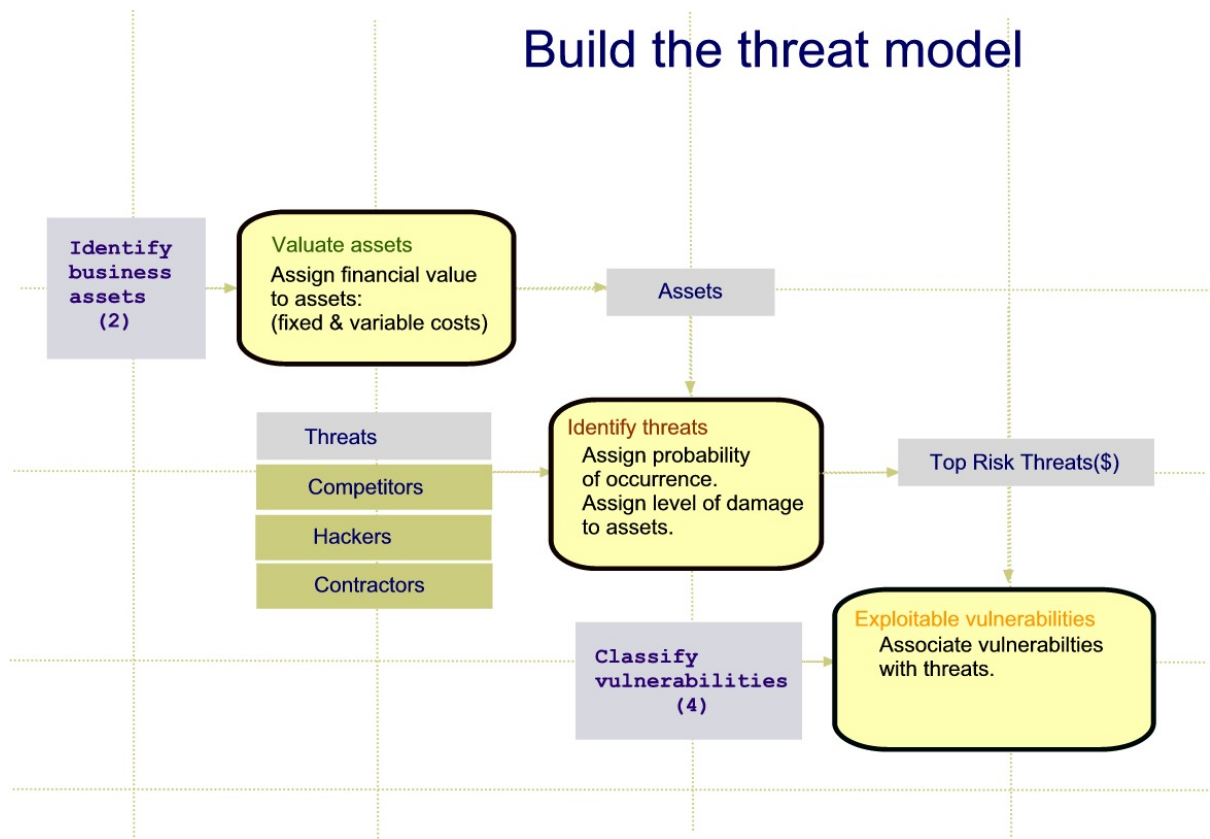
Build the threat model

Identify business assets (2)

Valuate assets
Assign financial value to assets:
(fixed & variable costs)

Assets

Threats

Competitors

Hackers

Contractors

Identify threats
Assign probability of occurrence.
Assign level of damage to assets.

Top Risk Threats($)

Classify vulnerabilities (4)

Exploitable vulnerabilities
Associate vulnerabilties with threats.